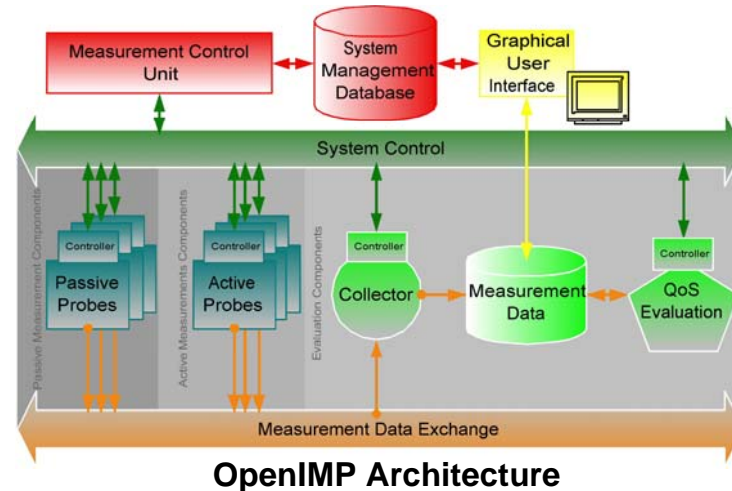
Measurement Control Unit

System Management Database

Graphical User Interface

System Control

Passive Measurement Components

Active Measurements Components

Evaluation Components

Controller

Passive Probes

Controller

Active Probes

Controller

Collector

Measurement Data

Controller

QoS Evaluation

Measurement Data Exchange

OpenIMP Architecture